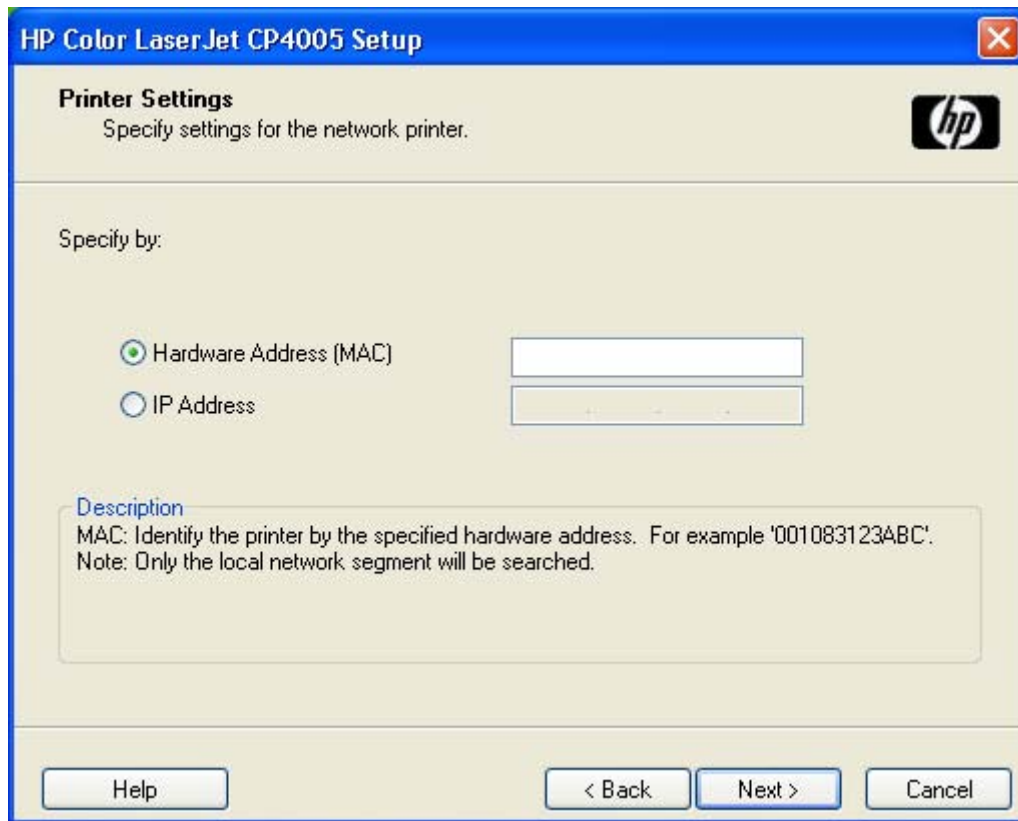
HP Color LaserJet CP4005 Setup

Printer Settings
Specify settings for the network printer.

hp

Specify by:

Hardware Address (MAC)

IP Address

Description
MAC: Identify the printer by the specified hardware address. For example '001083123ABC'.
Note: Only the local network segment will be searched.

Help

< Back

Next >

Cancel